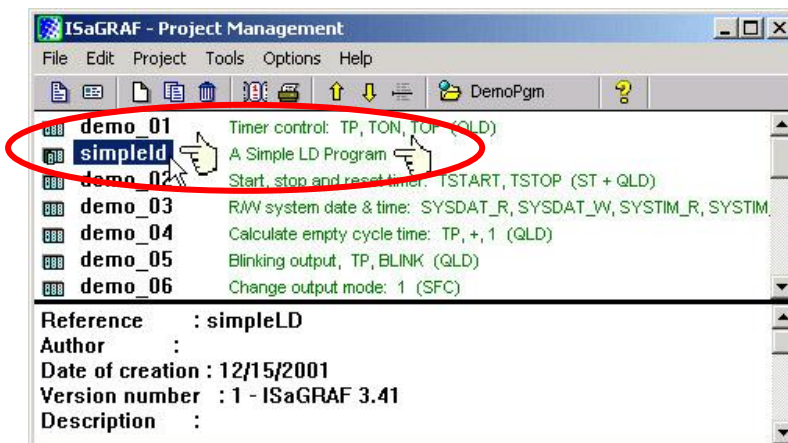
ISaGRAF - Project Management

File Edit Project Tools Options Help

DemoPgm

demo_01 Timer control: TP, TON, TOF (QLD)
simpleld A Simple LD Program
demo_02 Start, stop and reset timer: TSTART, TSTOP (ST + QLD)
demo_03 R/W system date & time: SYSDAT_R, SYSDAT_W, SYSTIM_R, SYSTIM
demo_04 Calculate empty cycle time: TP, +, 1 (QLD)
demo_05 Blinking output, TP, BLINK (QLD)
demo_06 Change output mode: 1 (SFC)

Reference : simpleLD
Author :
Date of creation : 12/15/2001
Version number : 1 - ISaGRAF 3.41
Description :